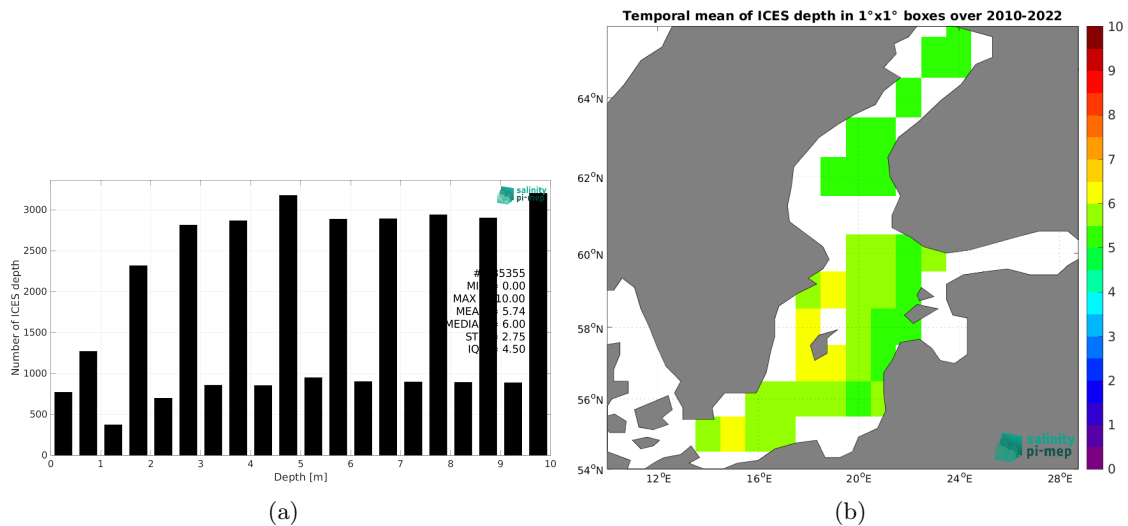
salinity pi-mep

3000
2500
2000
1500
1000
500
0

Number of ICES depth

#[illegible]5355
MI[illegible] 0.00
MAX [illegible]10.00
MEA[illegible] 5.74
MEDIA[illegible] 6.00
ST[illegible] 2.75
IQ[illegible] 4.50

0 1 2 3 4 5 6 7 8 9 10
Depth [m]

(a)

Temporal mean of ICES depth in 1°x1° boxes over 2010-2022

64°N
62°N
60°N
58°N
56°N
54°N

12°E 16°E 20°E 24°E 28°E

salinity pi-mep

10
9
8
7
6
5
4
3
2
1
0

(b)